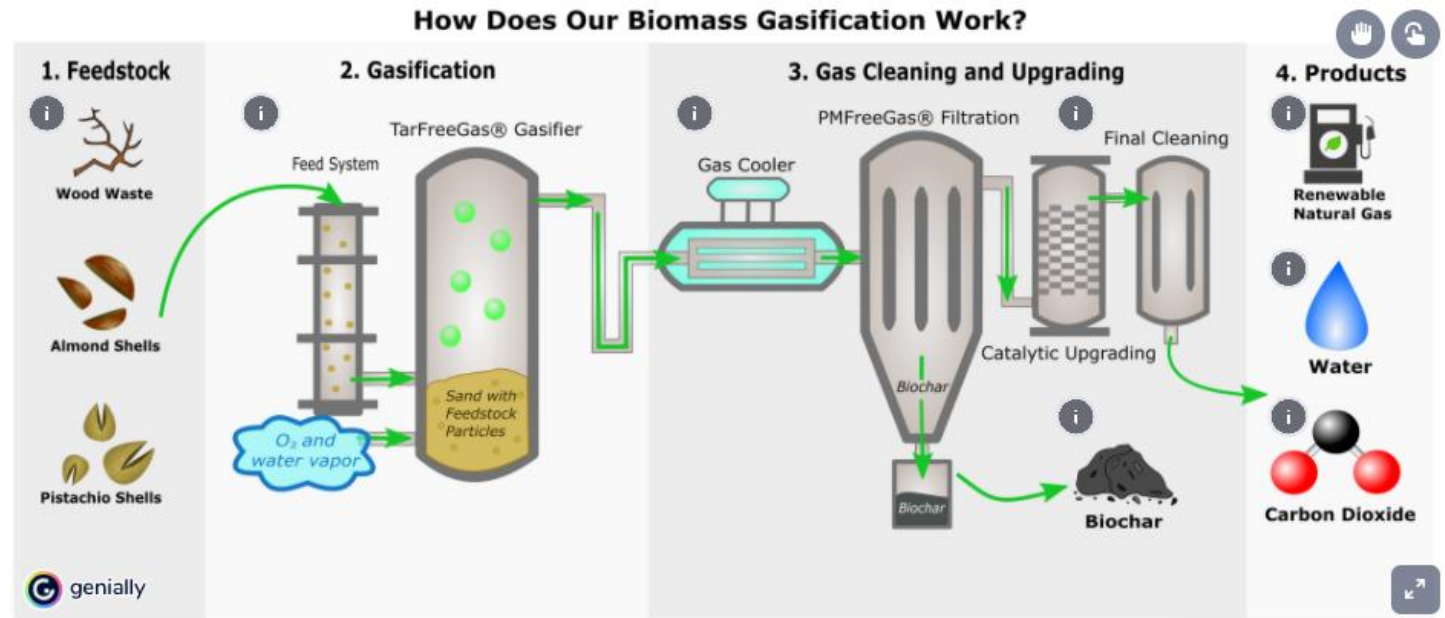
How Does Our Biomass Gasification Work?

1. Feedstock

i

Wood Waste

Almond Shells

Pistachio Shells

2. Gasification

i

Feed System

TarFreeGas® Gasifier

Sand with Feedstock Particles

$O_2$ and water vapor

3. Gas Cleaning and Upgrading

i

Gas Cooler

PMFreeGas® Filtration

i

Final Cleaning

Catalytic Upgrading

Biochar

Biochar

i

Biochar

4. Products

i

Renewable Natural Gas

i

Water

i

Carbon Dioxide

genially